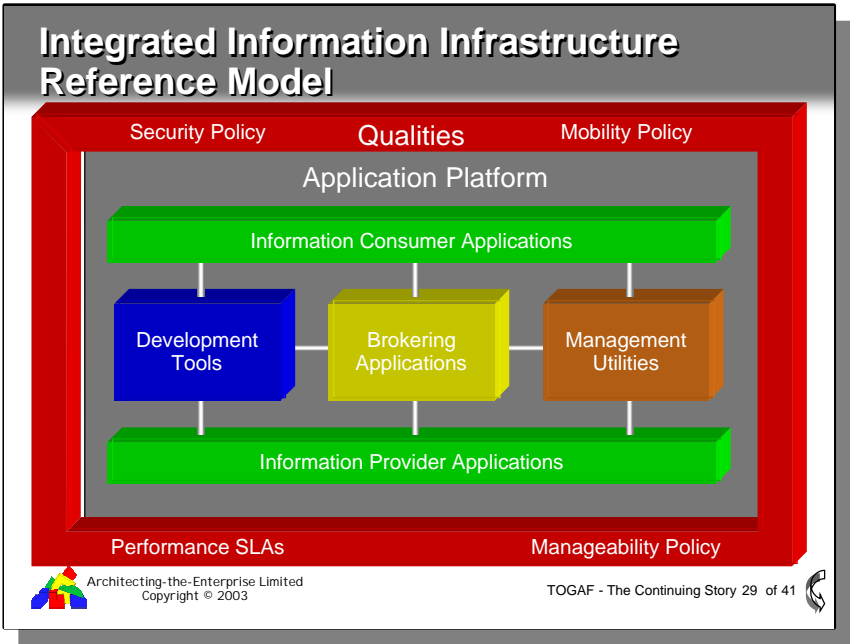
Integrated Information Infrastructure Reference Model

Security Policy

Qualities

Mobility Policy

Application Platform

Information Consumer Applications

Development Tools

Brokering Applications

Management Utilities

Information Provider Applications

Performance SLAs

Manageability Policy

Architecting-the-Enterprise Limited
Copyright © 2003

TOGAF - The Continuing Story 29 of 41